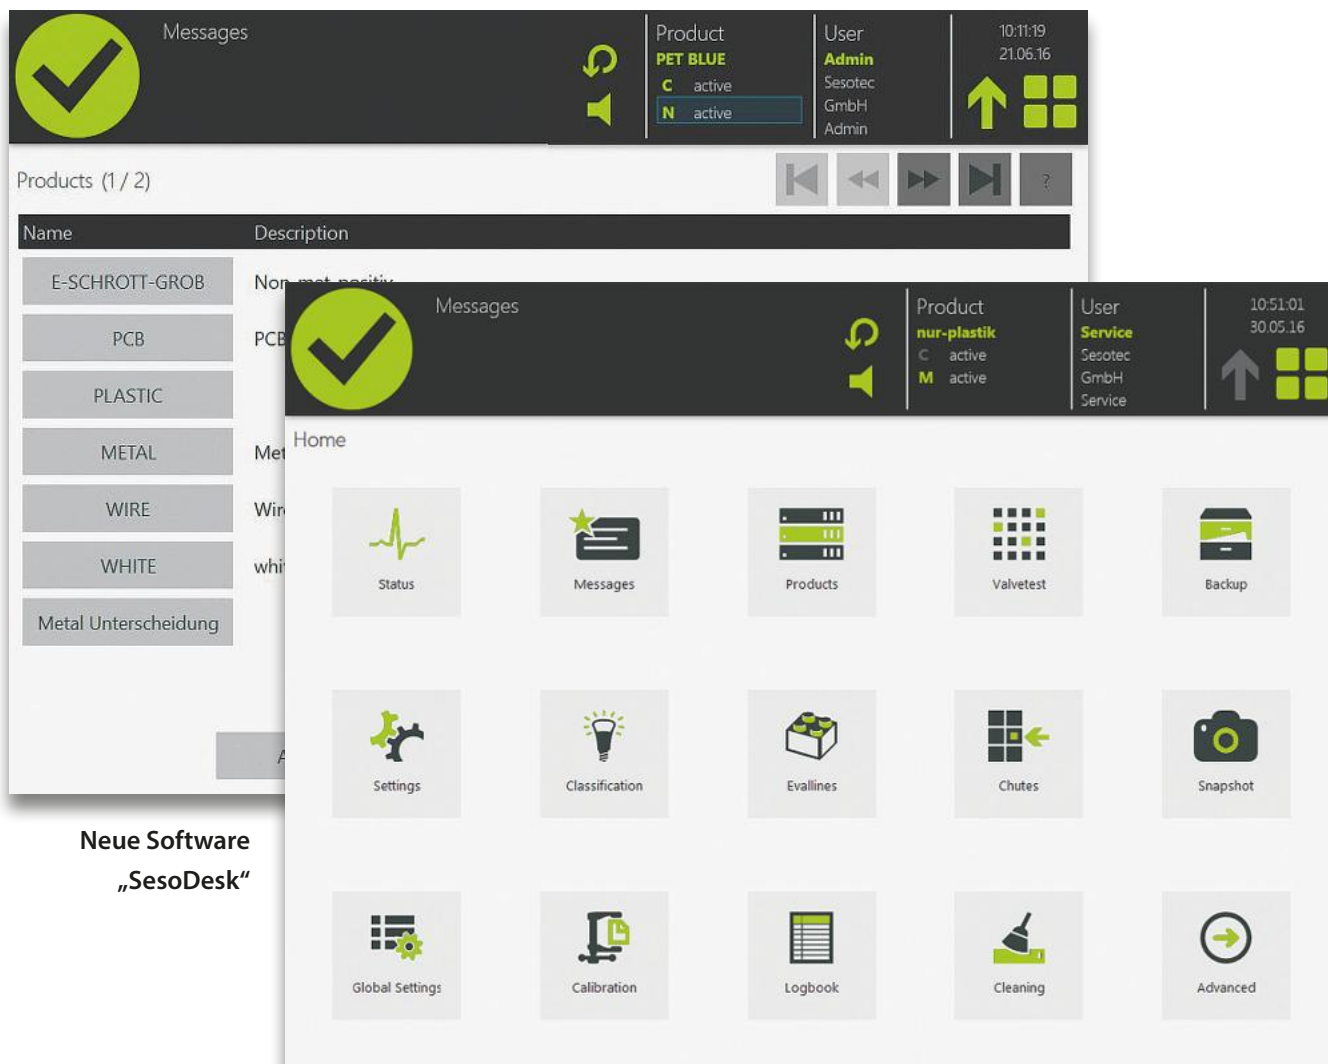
Messages

Product
PET BLUE
C active
N active

User
Admin
Sesotec
GmbH
Admin

10:11:19
21.06.16

Products (1 / 2)

?

| Name | Description |
|---|---|
| E-SCHROTT-GROB | Non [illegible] |
| PCB | PCB |
| PLASTIC | |
| METAL | Met |
| WIRE | Wir |
| WHITE | whi |
| Metal Unterscheidung | |

A

Neue Software „SesoDesk“

Messages

Product
nur-plastik
C active
M active

User
Service
Sesotec
GmbH
Service

10:51:01
30.05.16

Home

Status
Messages
Products
Valvetest
Backup
Settings
Classification
Evallines
Chutes
Snapshot
Global Settings
Calibration
Logbook
Cleaning
Advanced